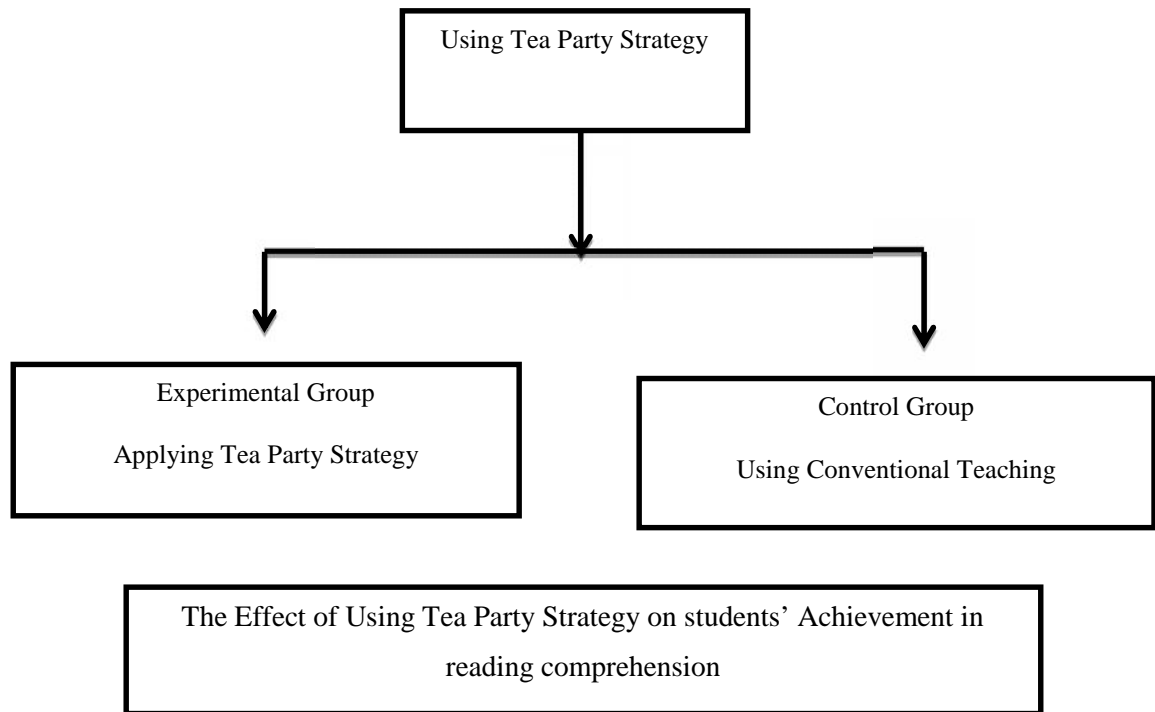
Using Tea Party Strategy

Experimental Group

Applying Tea Party Strategy

Control Group

Using Conventional Teaching

The Effect of Using Tea Party Strategy on students' Achievement in reading comprehension